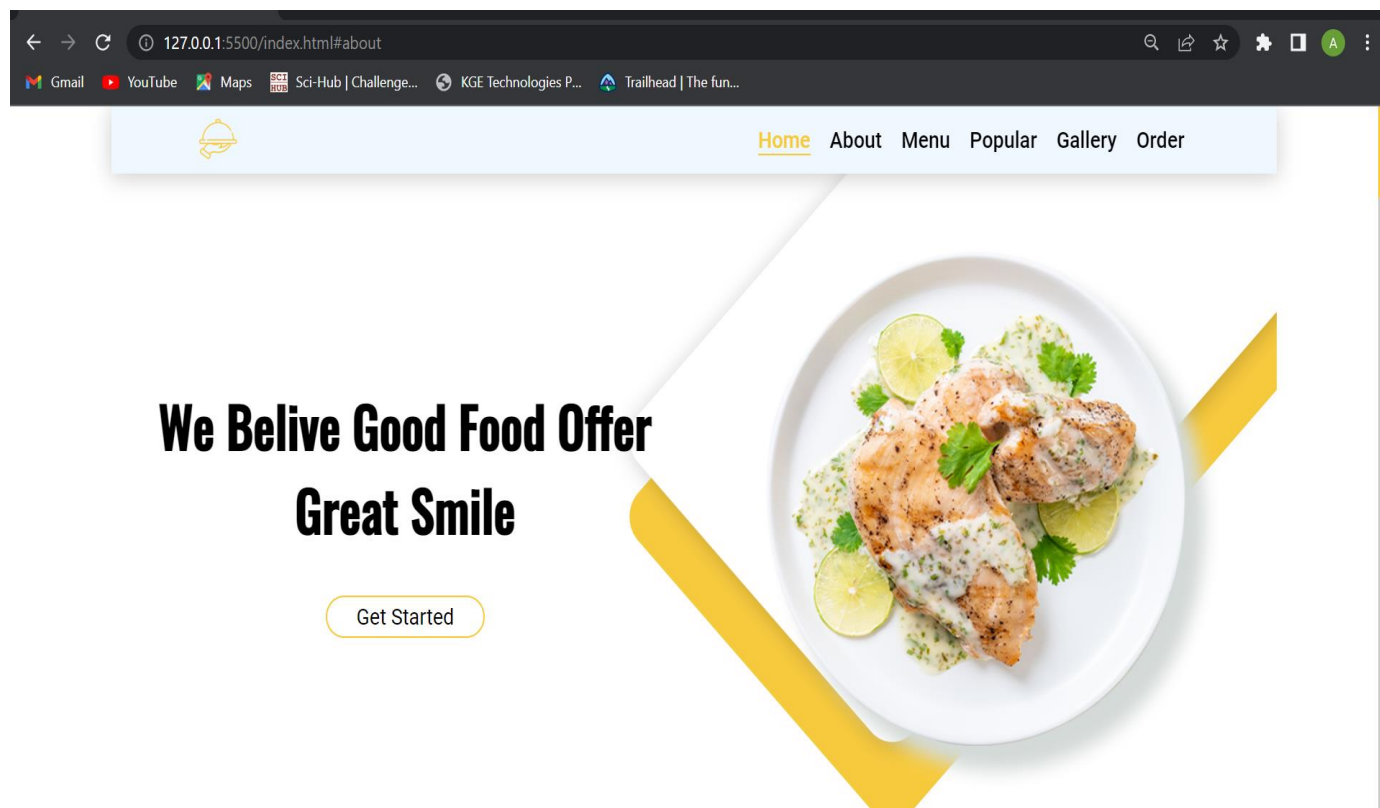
127.0.0.1:5500/index.html#about

Gmail YouTube Maps Sci-Hub | Challenge... KGE Technologies P... Trailhead | The fun...

Home About Menu Popular Gallery Order

We Belive Good Food Offer Great Smile

Get Started